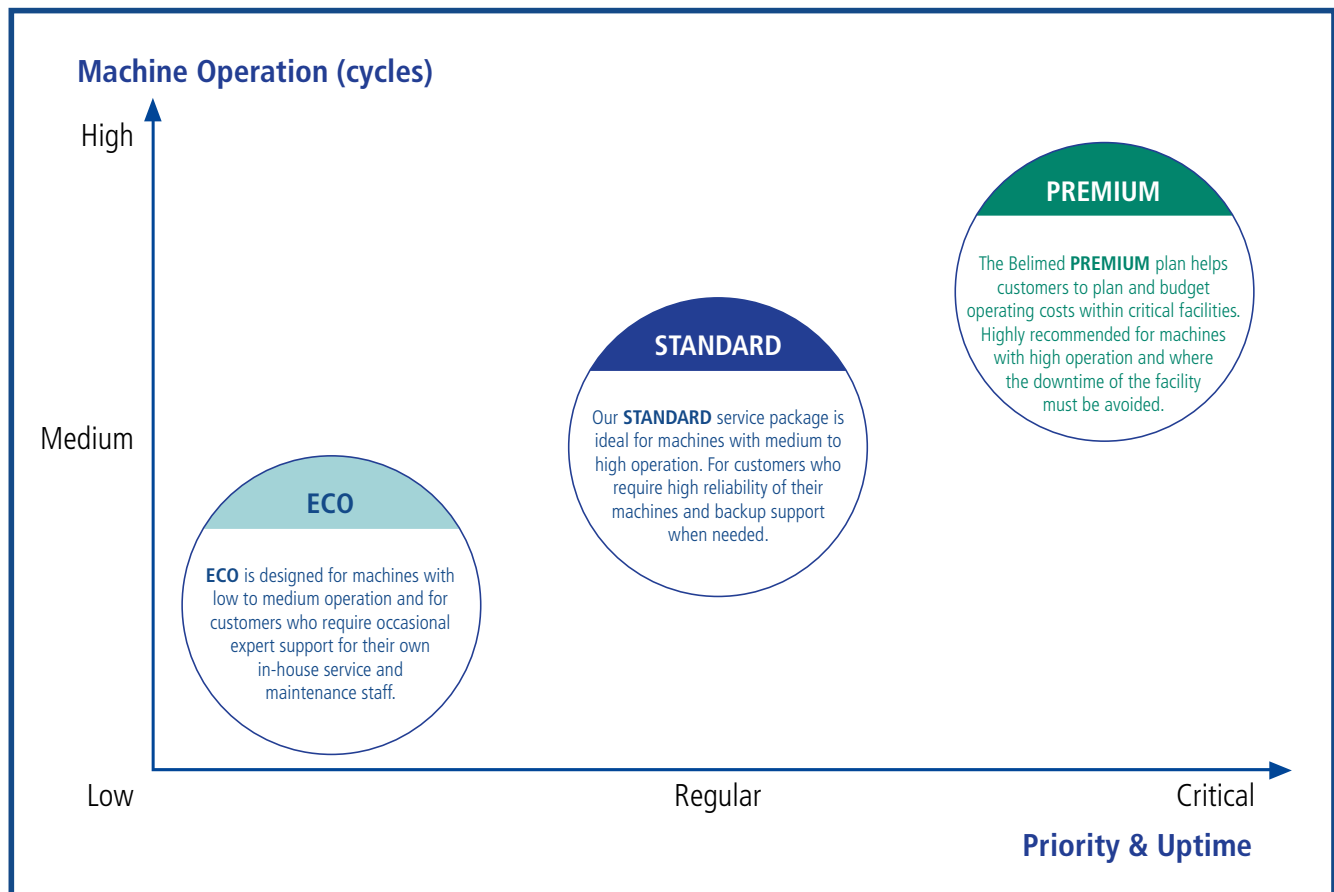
Machine Operation (cycles)

High

Medium

PREMIUM

The Belimed PREMIUM plan helps customers to plan and budget operating costs within critical facilities. Highly recommended for machines with high operation and where the downtime of the facility must be avoided.

STANDARD

Our STANDARD service package is ideal for machines with medium to high operation. For customers who require high reliability of their machines and backup support when needed.

ECO

ECO is designed for machines with low to medium operation and for customers who require occasional expert support for their own in-house service and maintenance staff.

Low

Regular

Critical

Priority & Uptime